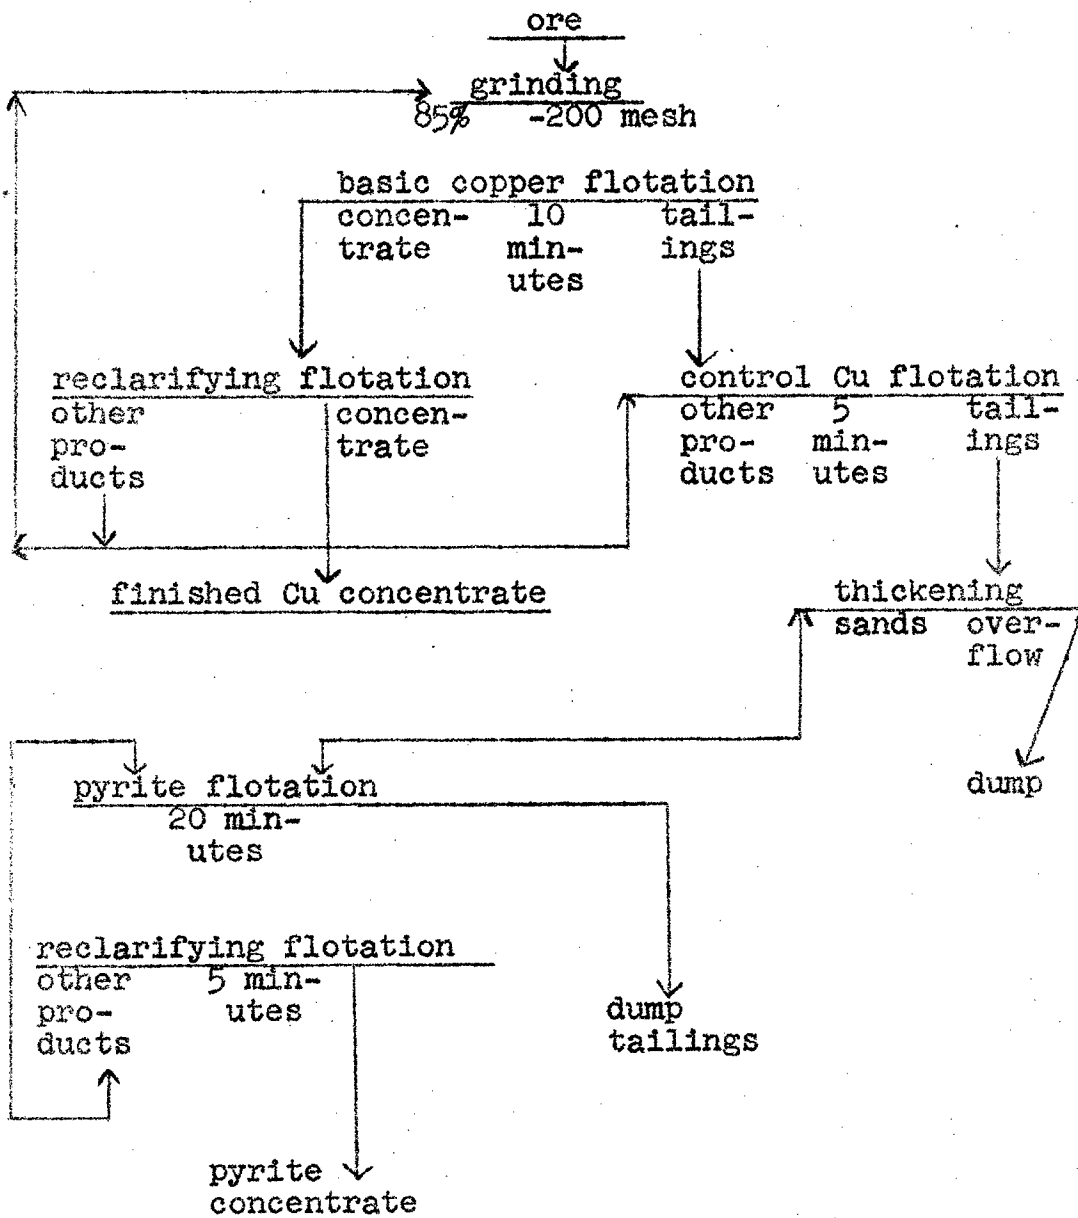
ore

grinding
85% -200 mesh

basic copper flotation
concentrate 10 minutes tailings

reclarifying flotation
other products concentrate

control Cu flotation
other products 5 minutes tailings

finished Cu concentrate

thickening
sands overflow

dump

pyrite flotation
20 minutes

reclarifying flotation
other products 5 minutes

dump tailings

pyrite concentrate